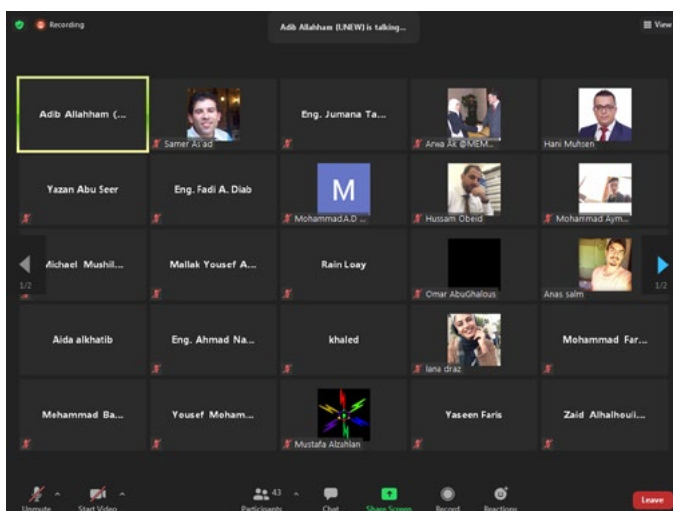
Recording

Adib Allahham (UNEW) is talking...

View

Adib Allahham (...

Samer As'ad

Eng. Jumana Ta...

Arwa Ak @MEM...

Hani Muhsen

Yazan Abu Seer

Eng. Fadi A. Diab

M

Mohammad.A.D ...

Hussam Obeid

Mohammad Aym...

Michael Mushil...

1/2

Mallak Yousef A...

Rain Loay

Omar AbuGhalous

Anas salm

1/2

Aida alkhatib

Eng. Ahmad Na...

khaled

lana draz

Mohammad Far...

Mohammad Ba...

Yousef Moham...

Mustafa Alzahlan

Yaseen Faris

Zaid Alhalhouli...

Unmute

Start Video

43

Participants

Chat

Share Screen

Record

Reactions

Leave